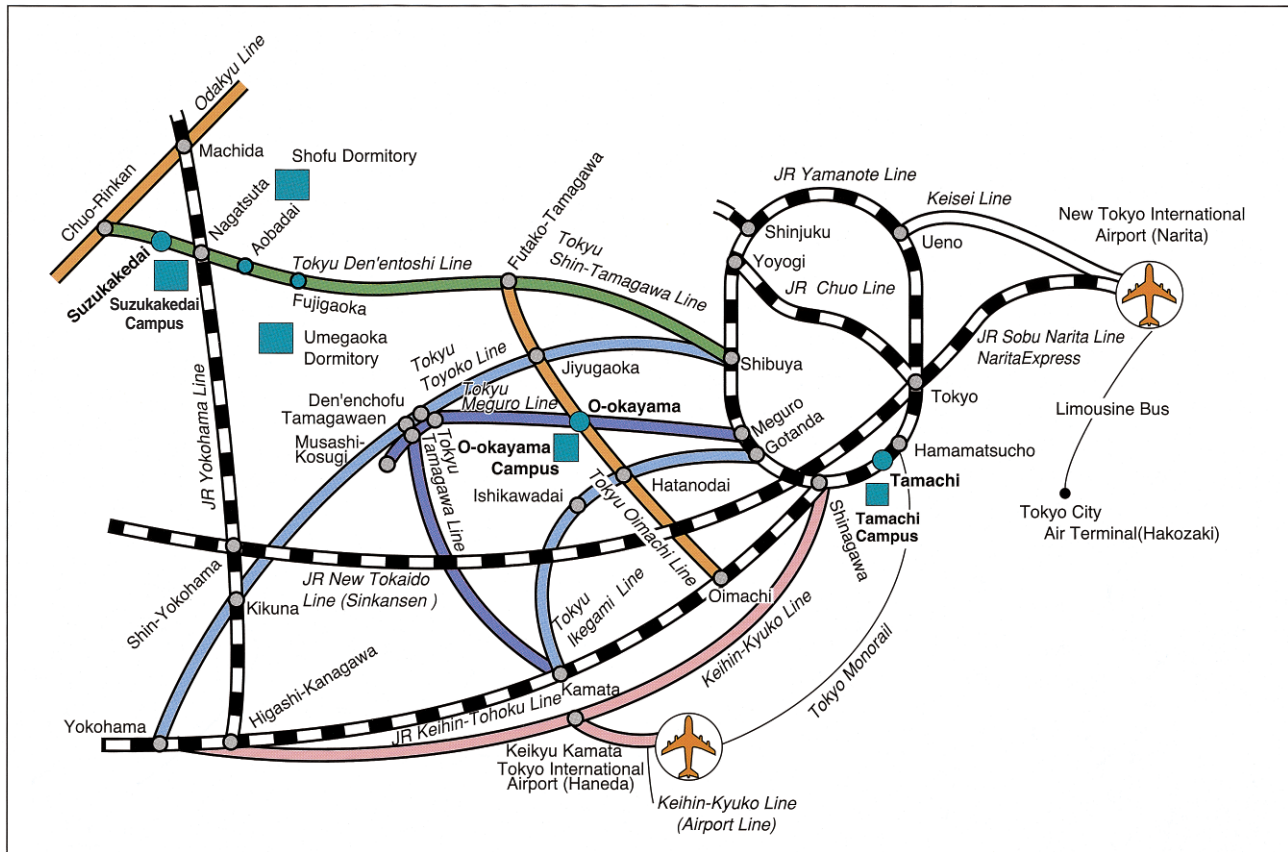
Odakyu Line
Machida
Shofu Dormitory
Chuo-Rinkan
Nagatsuta
Aobadai
Suzukakedai
Suzukakedai Campus
Tokyu Den'entoshi Line
Fujigaoka
Futako-Tamagawa
Tokyu Shin-Tamagawa Line
JR Yamanote Line
Keisei Line
New Tokyo International Airport (Narita)
Shinjuku
Ueno
Yoyogi
JR Chuo Line
JR Sobu Narita Line NaritaExpress
Umegaoka Dormitory
JR Yokohama Line
Tokyu Toyoko Line
Jiyugaoka
Shibuya
Tokyo
Limousine Bus
Den'enchofu
Tamagawaen
Tokyu Meguro Line
O-okayama
Meguro
Gotanda
Hamamatsucho
Musashi-Kosugi
Tokyu Tamagawa Line
O-okayama Campus
Tamachi
Tamachi Campus
Ishikawadai
Tokyu Oimachi Line
Hatanodai
Tokyo City Air Terminal(Hakozaki)
JR New Tokaido Line (Sinkansen )
Shinagawa
Shin-Yokohama
Kikuna
Oimachi
Tokyu Ikegami Line
Keihin-Kyuko Line
Tokyo Monorail
Higashi-Kanagawa
Kamata
JR Keihin-Tohoku Line
Yokohama
Keikyu Kamata
Tokyo International Airport (Haneda)
Keihin-Kyuko Line (Airport Line)